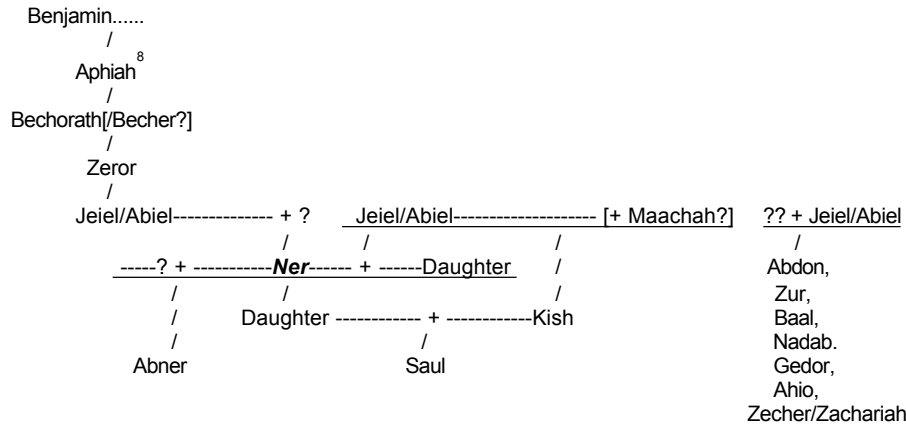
Benjamin......
/
Aphiah$^{8}$
/
Bechorath[/Becher?]
/
Zeror
/
Jeiel/Abiel-------------- + ?   Jeiel/Abiel-------------------- [+ Maachah?]   ?? + Jeiel/Abiel
/   /   /   /
-----? + -----------*Ner*------ + ------Daughter   /   Abdon,
/   /   /   Zur,
/   Daughter ------------ + ------------Kish   Baal,
/   /   Nadab.
Abner   Saul   Gedor,
Ahio,
Zecher/Zachariah